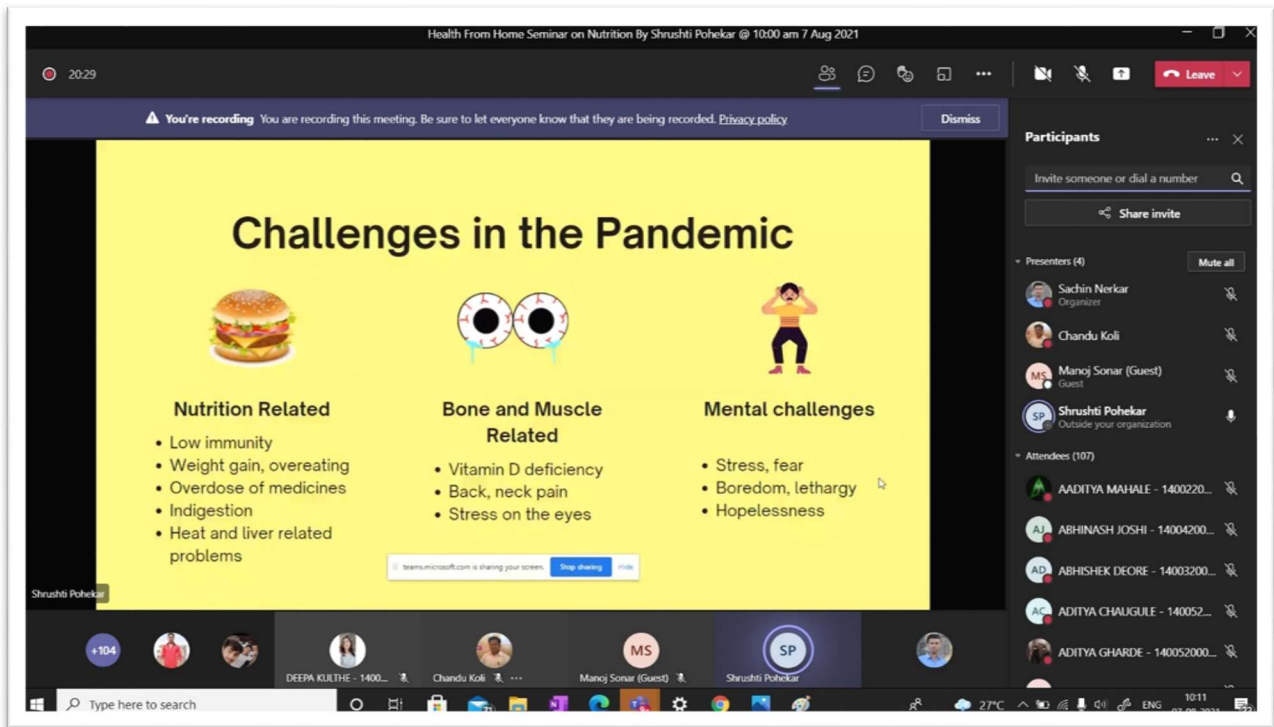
Health From Home Seminar on Nutrition By Shrushti Pohekar @ 10:00 am 7 Aug 2021

20:29

Leave

You're recording You are recording this meeting. Be sure to let everyone know that they are being recorded. Privacy policy

Dismiss

Challenges in the Pandemic

Nutrition Related
• Low immunity
• Weight gain, overeating
• Overdose of medicines
• Indigestion
• Heat and liver related problems

Bone and Muscle Related
• Vitamin D deficiency
• Back, neck pain
• Stress on the eyes

Mental challenges
• Stress, fear
• Boredom, lethargy
• Hopelessness

teams.microsoft.com is sharing your screen. Stop sharing Hide

Shrushti Pohekar

Participants

Invite someone or dial a number

Share invite

Presenters (4)

Mute all

Sachin Nerkar
Organizer

Chandu Koli

MS Manoj Sonar (Guest)
Guest

SP Shrushti Pohekar
Outside your organization

Attendees (107)

AADITYA MAHALE - 1400220...

AJ ABHINASH JOSHI - 14004200...

AD ABHISHEK DEORE - 14003200...

AC ADITYA CHAUGULE - 140052...

ADITYA GHARDE - 140052000...

+104

DEEPA KULTHE - 1400...

Chandu Koli

MS Manoj Sonar (Guest)

SP Shrushti Pohekar

Type here to search

27°C ENG 10:11